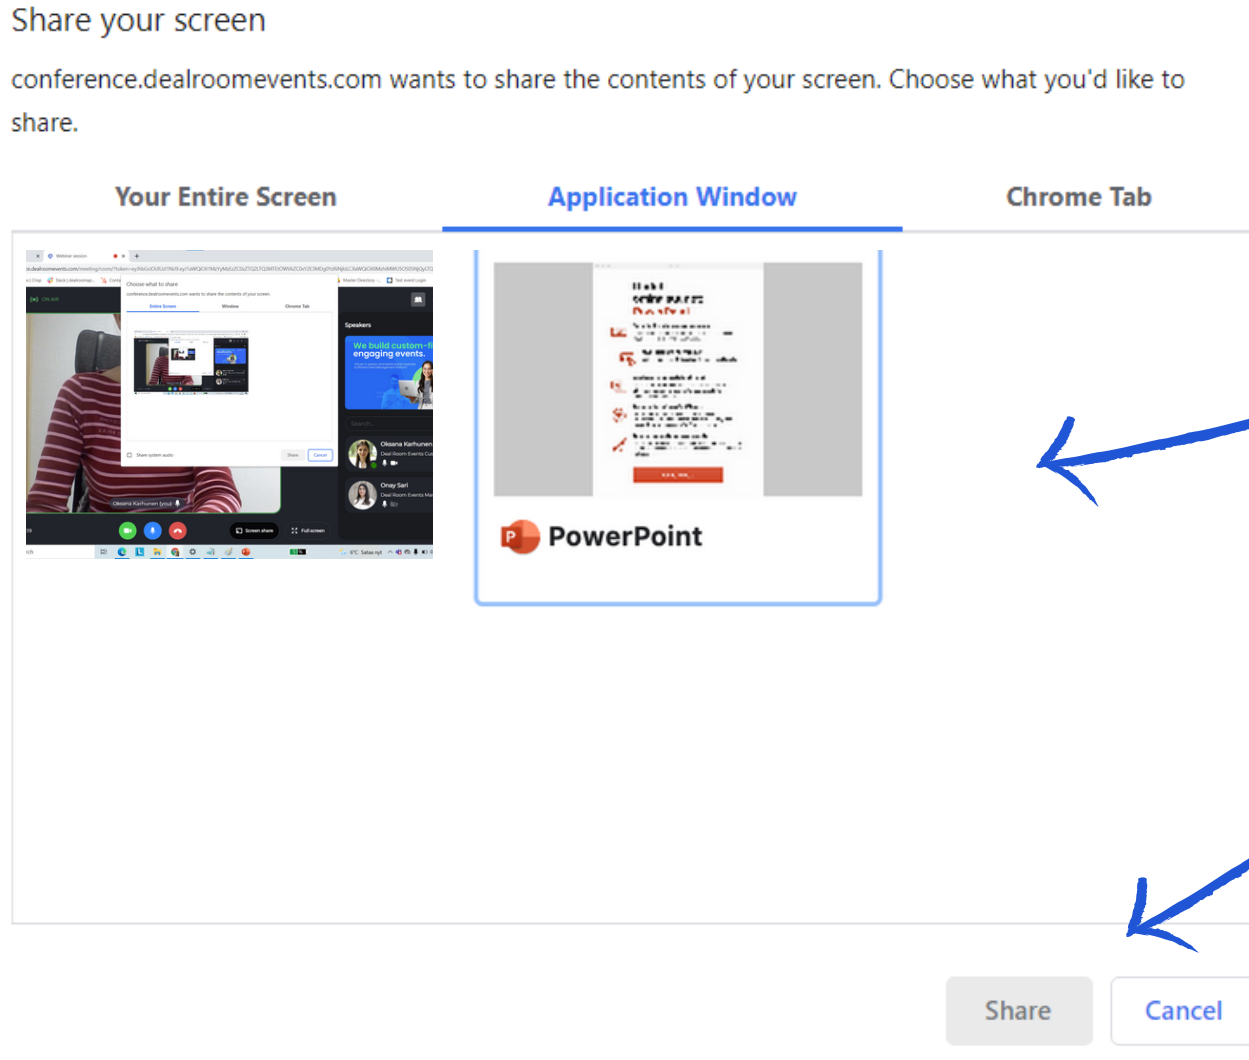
Share your screen

conference.dealroomevents.com wants to share the contents of your screen. Choose what you'd like to share.

Your Entire Screen

Application Window

Chrome Tab

PowerPoint

Share

Cancel